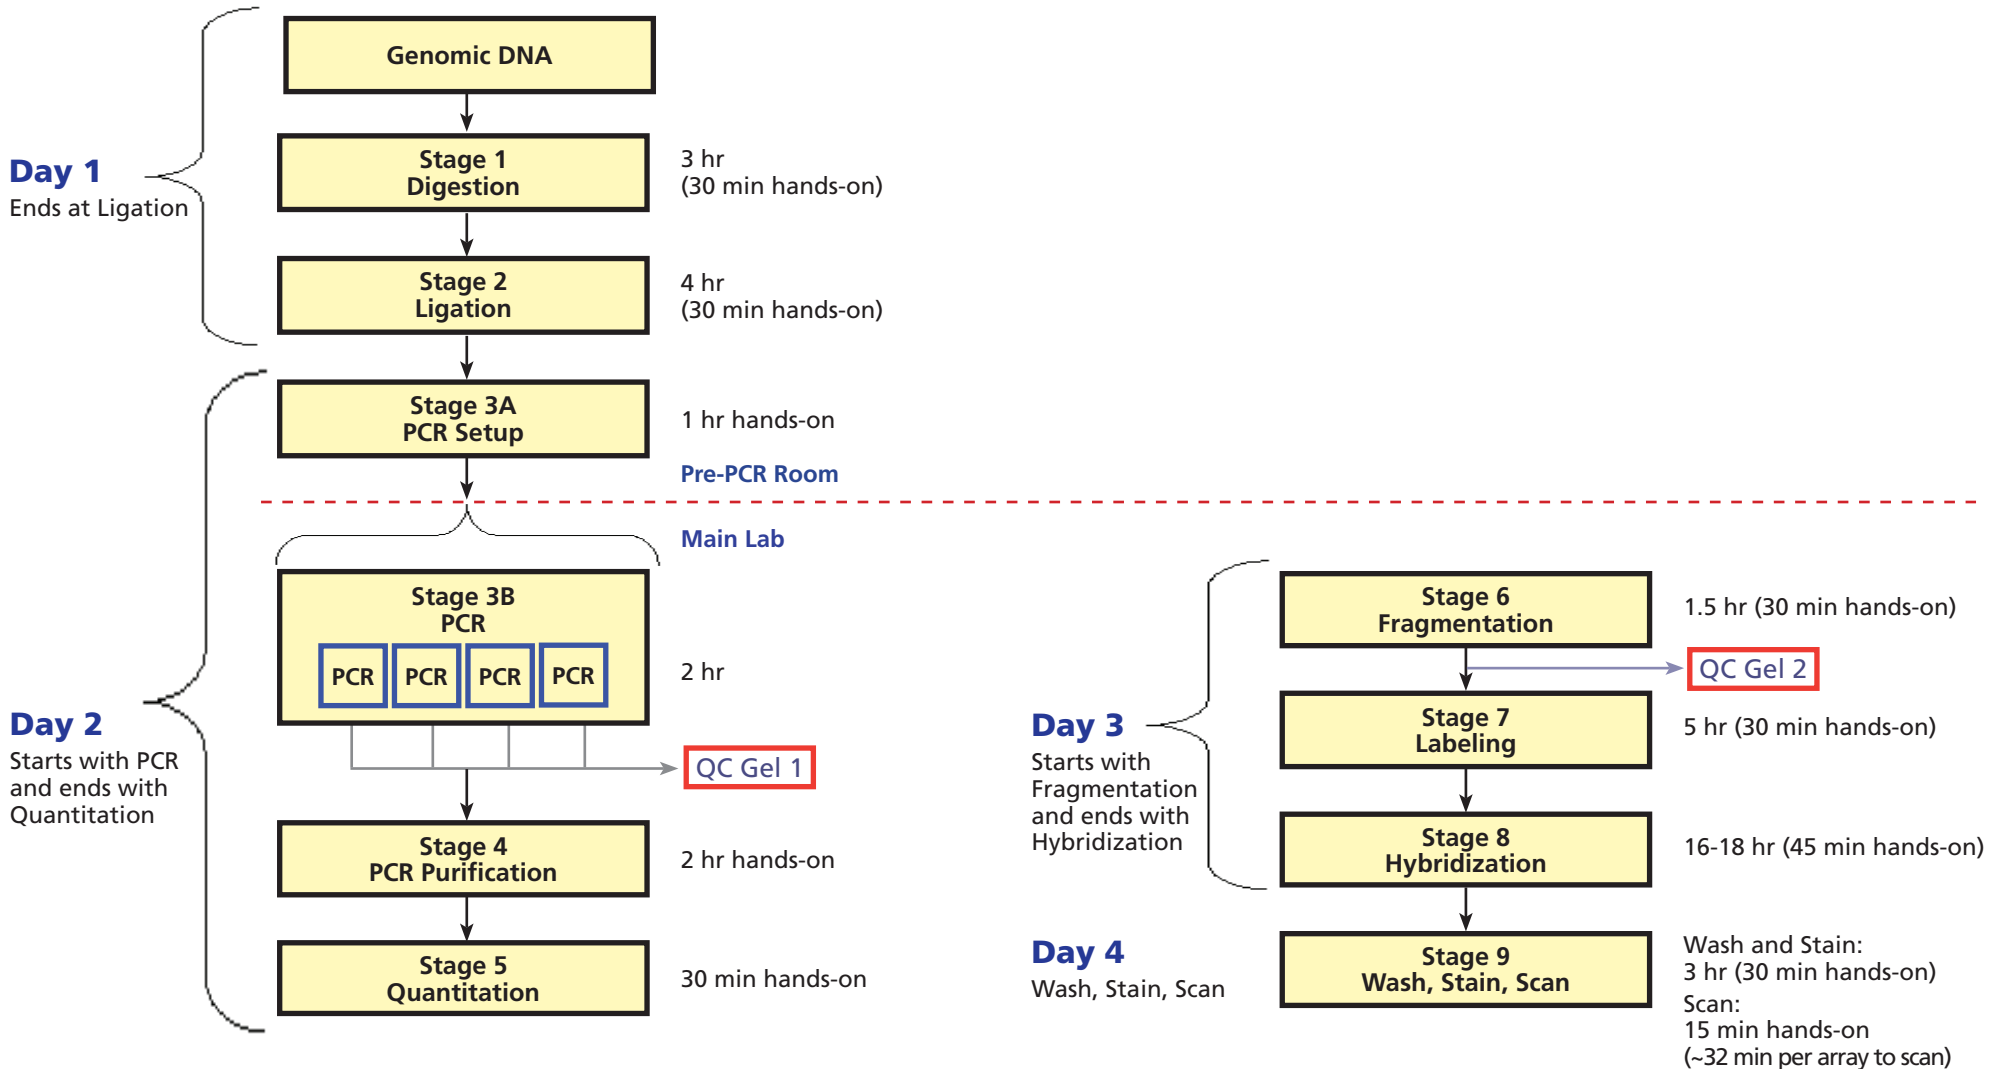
Day 1
Ends at Ligation

Genomic DNA

Stage 1
Digestion

3 hr
(30 min hands-on)

Stage 2
Ligation

4 hr
(30 min hands-on)

Day 2
Starts with PCR and ends with Quantitation

Stage 3A
PCR Setup

1 hr hands-on

Pre-PCR Room

Main Lab

Stage 3B
PCR

PCR PCR PCR PCR

2 hr

QC Gel 1

Stage 4
PCR Purification

2 hr hands-on

Stage 5
Quantitation

30 min hands-on

Day 3
Starts with Fragmentation and ends with Hybridization

Stage 6
Fragmentation

1.5 hr (30 min hands-on)

QC Gel 2

Stage 7
Labeling

5 hr (30 min hands-on)

Stage 8
Hybridization

16-18 hr (45 min hands-on)

Day 4
Wash, Stain, Scan

Stage 9
Wash, Stain, Scan

Wash and Stain:
3 hr (30 min hands-on)
Scan:
15 min hands-on
(~32 min per array to scan)